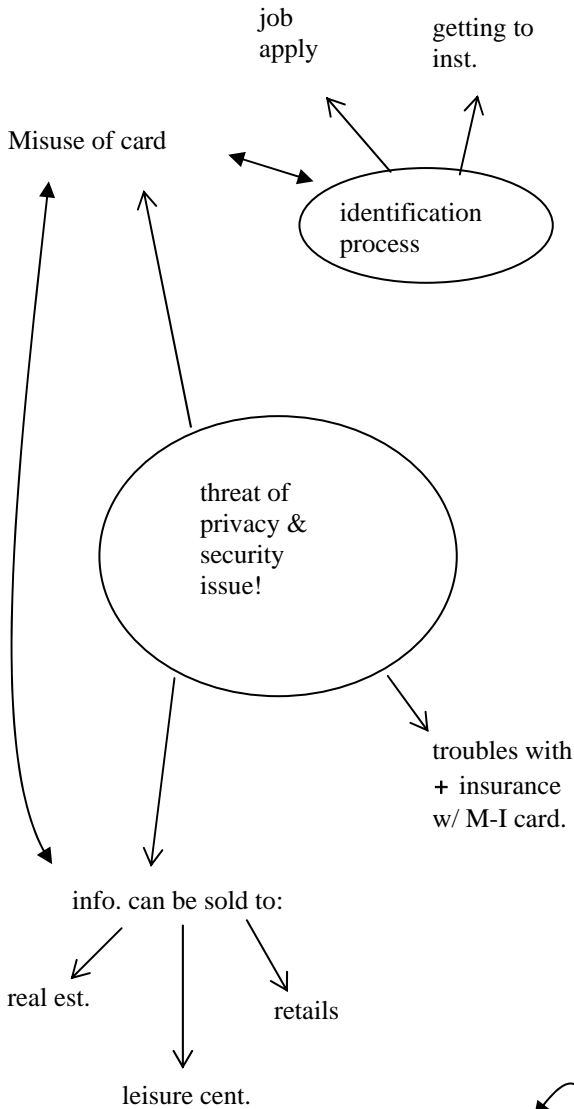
job apply

getting to inst.

Misuse of card

identification process

threat of privacy & security issue!

troubles with + insurance w/ M-I card.

info. can be sold to:

real est.

retails

leisure cent.